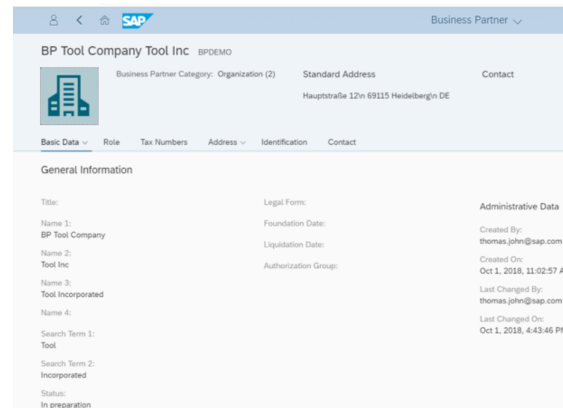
SAP

Business Partner

BP Tool Company Tool Inc BPDEMO

Business Partner Category: Organization (2)

Standard Address

Hauptstraße 12\n 69115 Heidelberg\n DE

Contact

Basic Data Role Tax Numbers Address Identification Contact

General Information

Title:

Name 1:
BP Tool Company

Name 2:
Tool Inc

Name 3:
Tool Incorporated

Name 4:

Search Term 1:
Tool

Search Term 2:
Incorporated

Status:
In preparation

Legal Form:

Foundation Date:

Liquidation Date:

Authorization Group:

Administrative Data

Created By:
thomas.john@sap.com

Created On:
Oct 1, 2018, 11:02:57 A

Last Changed By:
thomas.john@sap.com

Last Changed On:
Oct 1, 2018, 4:43:46 PI